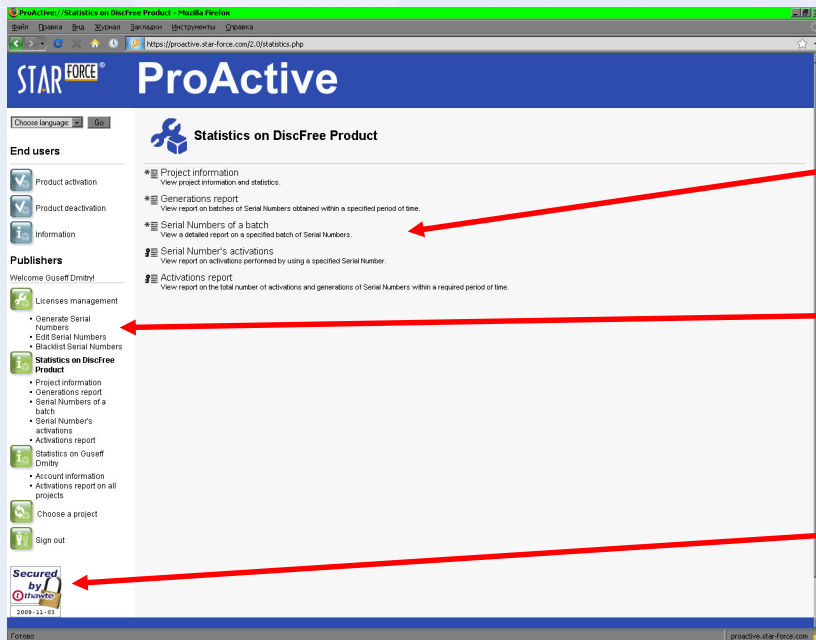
ProActive://Statistics on DiscFree Product - Mozilla Firefox

Файл Правка Вид Журнал Закладки Инструменты Справка

https://proactive.star-force.com/2.0/statistics.php

STAR FORCE® ProActive

Choose language: Go

End users

Product activation

Product deactivation

Information

Publishers

Welcome Guseff Dmitry!

Licenses management

- Generate Serial Numbers
- Edit Serial Numbers
- Blacklist Serial Numbers

Statistics on DiscFree Product

- Project information
- Generations report
- Serial Numbers of a batch
- Serial Number's activations
- Activations report

Statistics on Guseff Dmitry

- Account information
- Activations report on all projects

Choose a project

Sign out

Secured by thawte 2009-11-03

Statistics on DiscFree Product

Project information
View project information and statistics.

Generations report
View report on batches of Serial Numbers obtained within a specified period of time.

Serial Numbers of a batch
View a detailed report on a specified batch of Serial Numbers.

Serial Number's activations
View report on activations performed by using a specified Serial Number.

Activations report
View report on the total number of activations and generations of Serial Numbers within a required period of time.

Готово

proactive.star-force.com